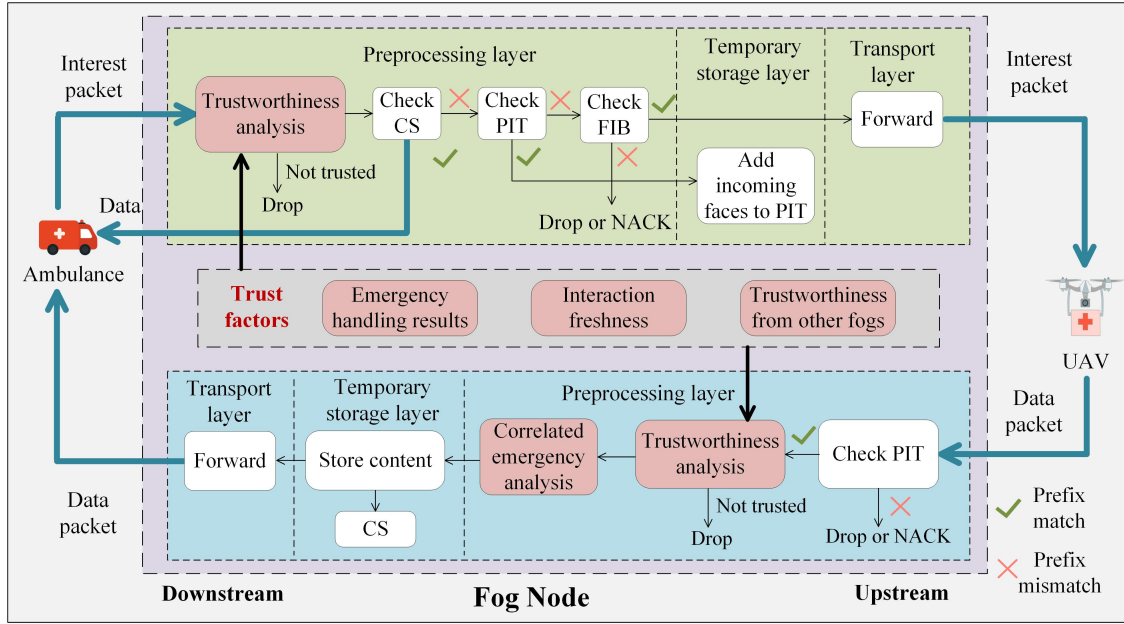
Interest packet

Preprocessing layer

Temporary storage layer

Transport layer

Interest packet

Trustworthiness analysis

Check CS

Check PIT

Check FIB

Forward

Not trusted

Drop

Add incoming faces to PIT

Drop or NACK

Data

Ambulance

Trust factors

Emergency handling results

Interaction freshness

Trustworthiness from other fogs

UAV

Transport layer

Temporary storage layer

Preprocessing layer

Data packet

Forward

Store content

Correlated emergency analysis

Trustworthiness analysis

Check PIT

CS

Not trusted

Drop

Drop or NACK

Data packet

Prefix match

Prefix mismatch

Downstream

Fog Node

Upstream